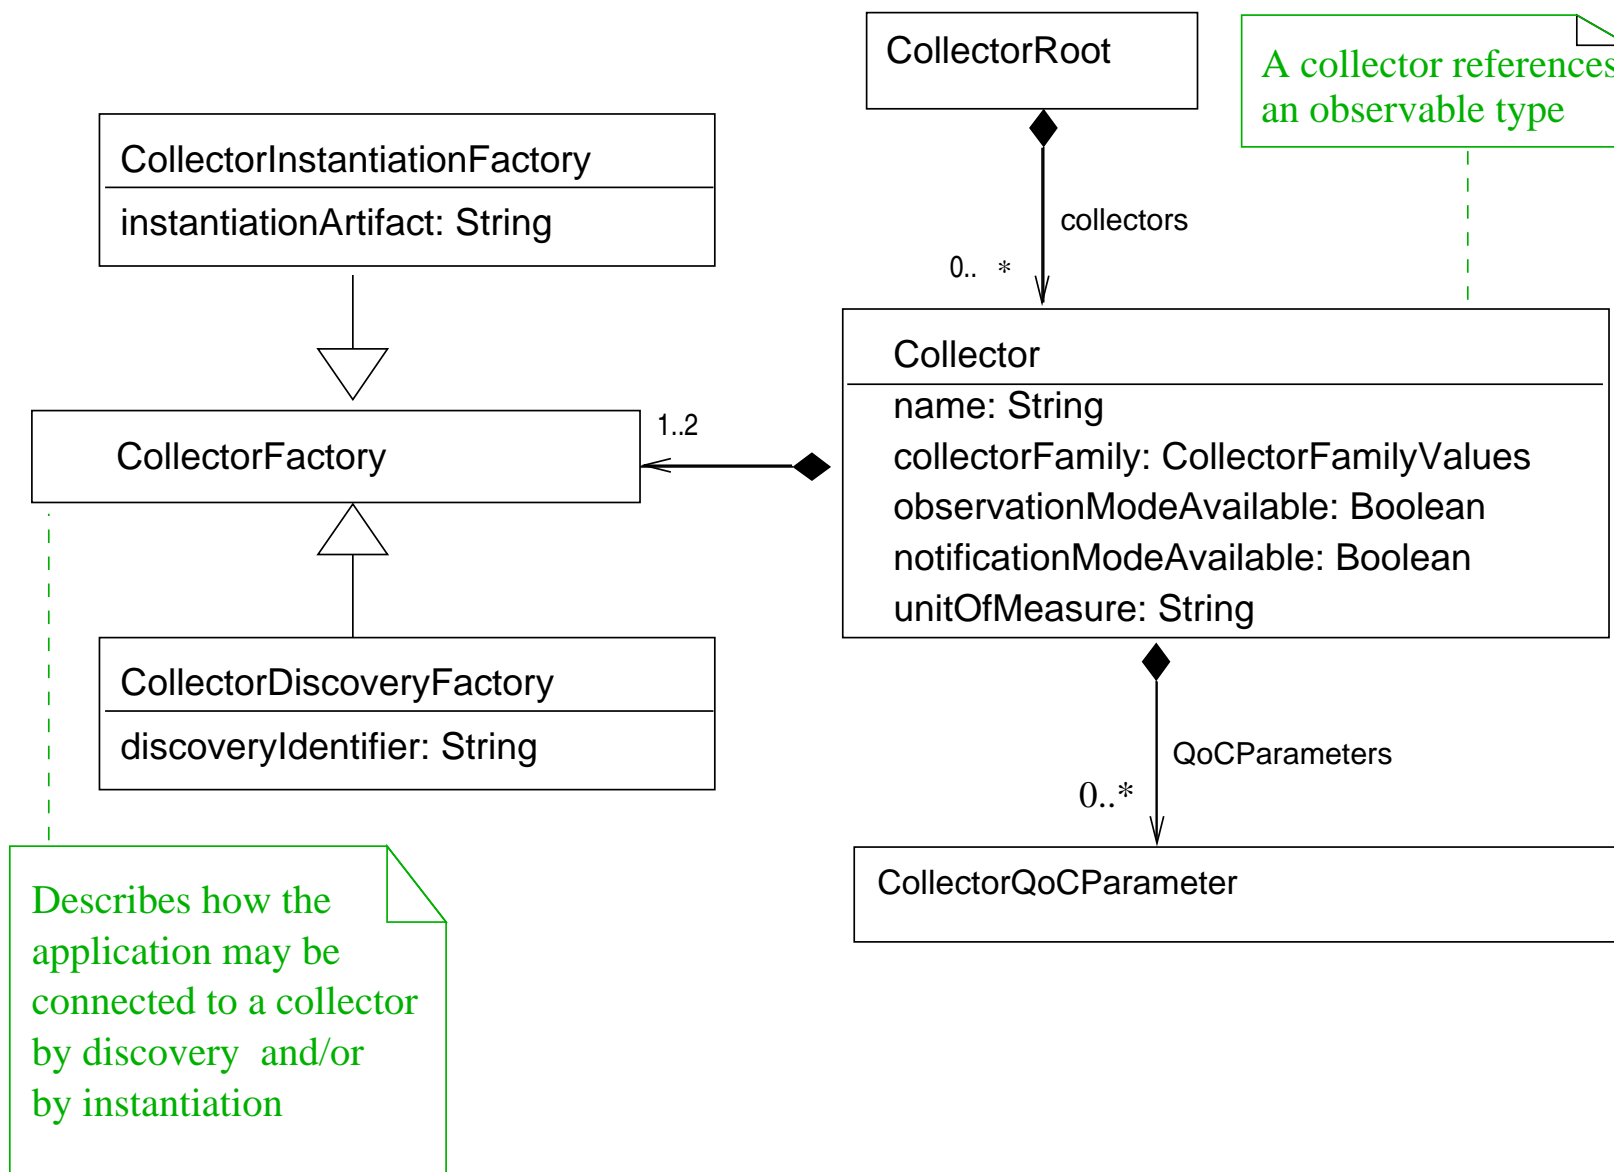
CollectorRoot

A collector references an observable type

CollectorInstantiationFactory
instantiationArtifact: String

collectors

0.. *

Collector
name: String
collectorFamily: CollectorFamilyValues
observationModeAvailable: Boolean
notificationModeAvailable: Boolean
unitOfMeasure: String

1..2

CollectorFactory

CollectorDiscoveryFactory
discoveryIdentifier: String

QoCParameters

0..*

CollectorQoCParameter

Describes how the application may be connected to a collector by discovery and/or by instantiation